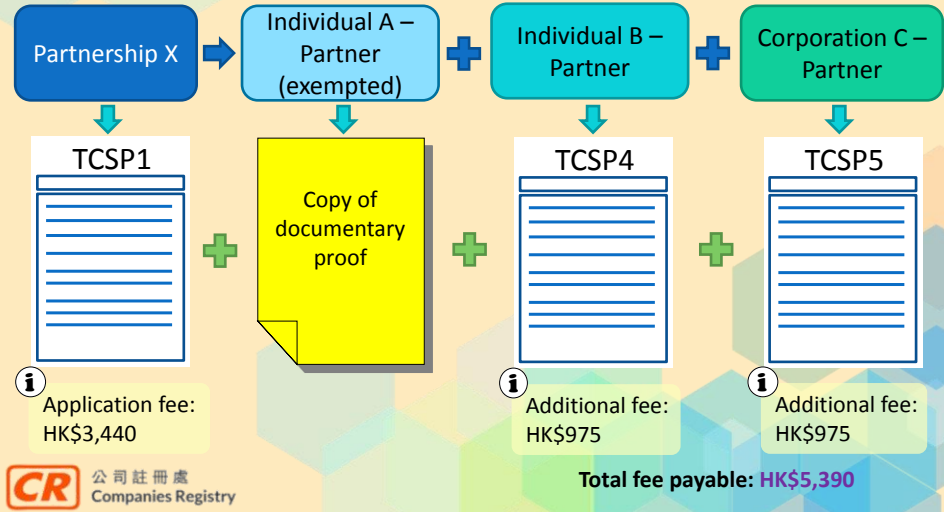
Partnership X

Individual A – Partner (exempted)

Individual B – Partner

Corporation C – Partner

TCSP1

Copy of documentary proof

TCSP4

TCSP5

i
Application fee: HK$3,440

i
Additional fee: HK$975

i
Additional fee: HK$975

CR 公司註冊處 Companies Registry

Total fee payable: HK$5,390